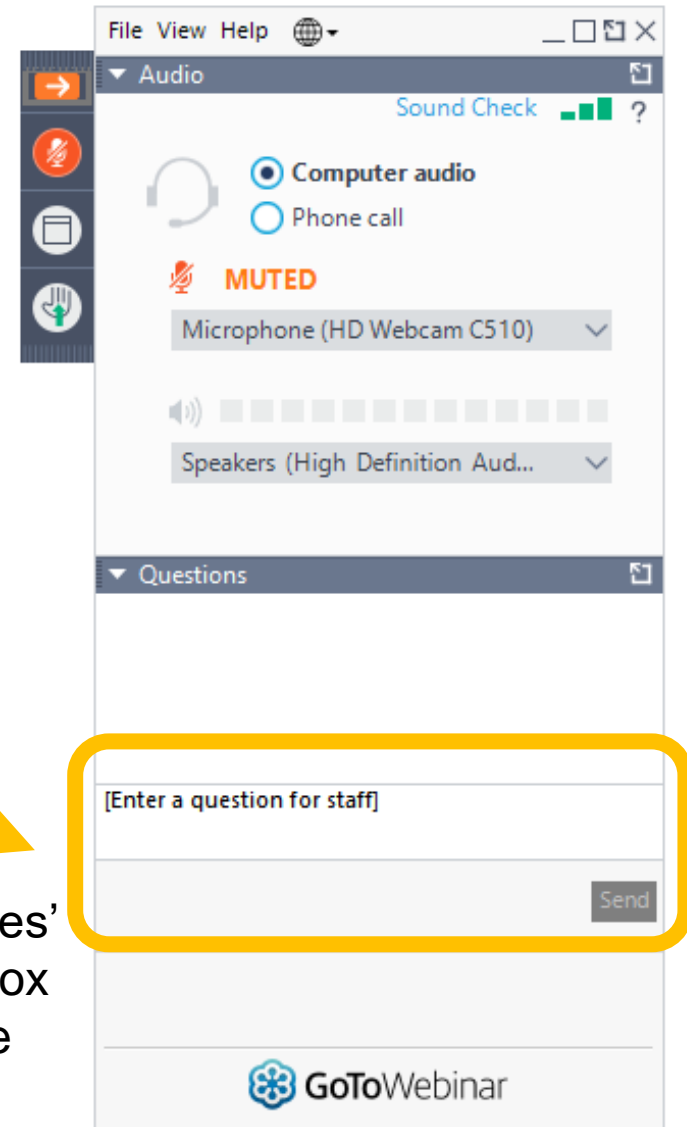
File View Help

Audio

Sound Check ?

Computer audio

Phone call

MUTED

Microphone (HD Webcam C510)

Speakers (High Definition Aud...

Questions

[Enter a question for staff]

Send

es’
ox
e

GoToWebinar